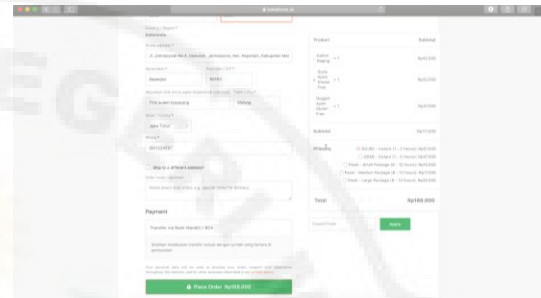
Country / Region *
Indonesia

Street address *
Jl. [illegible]

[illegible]

Town / City *

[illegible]

Phone *

Ship to a different address?

Order notes (optional)

Payment

Transfer via Bank Mandiri / BCA

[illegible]

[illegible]

Place Order Rp108.000

Product
Subtotal

Subtotal

Shipping

Total
Rp108.000

Apply